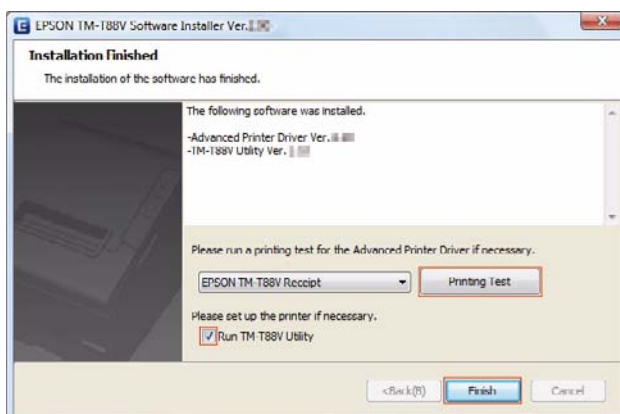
EPSON TM-T88V Software Installer Ver.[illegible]

Installation Finished

The installation of the software has finished.

The following software was installed.

-Advanced Printer Driver Ver.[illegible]
-TM-T88V Utility Ver.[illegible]

Please run a printing test for the Advanced Printer Driver if necessary.

EPSON TM-T88V Receipt

Printing Test

Please set up the printer if necessary.

Run TM-T88V Utility

<Back(B)

Finish

Cancel